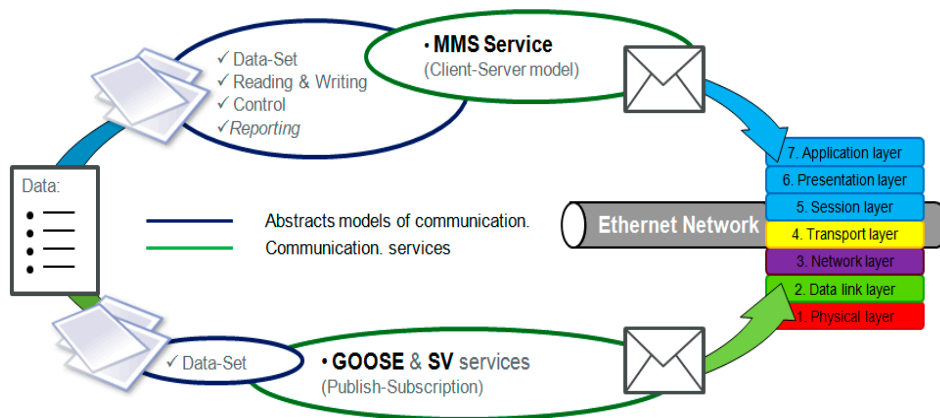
✓ Data-Set
✓ Reading & Writing
✓ Control
✓Reporting

• MMS Service
(Client-Server model)

Data:

Abstracts models of communication.
Communication. services

Ethernet Network

7. Application layer
6. Presentation layer
5. Session layer
4. Transport layer
3. Network layer
2. Data link layer
1. Physical layer

✓ Data-Set

• GOOSE & SV services
(Publish-Subscription)